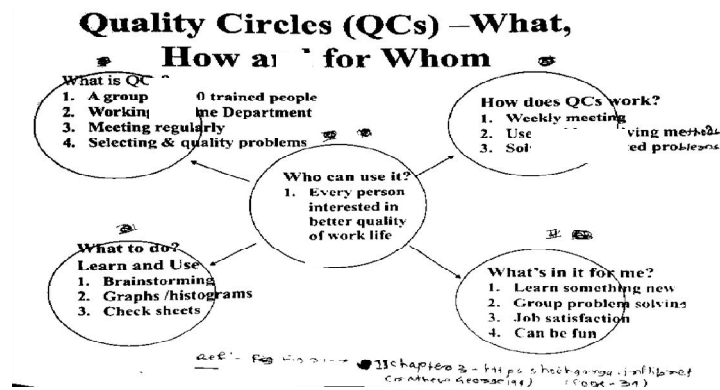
Quality Circles (QCs) –What, How a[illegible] for Whom

What is QC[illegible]
1. A group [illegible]0 trained people
2. Workin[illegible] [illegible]me Department
3. Meeting regularly
4. Selecting & quality problems

How does QCs work?
1. Weekly meeting
2. Use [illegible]ving methods
3. Sol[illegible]ed problems

Who can use it?
1. Every person interested in better quality of work life

What to do?
Learn and Use
1. Brainstorming
2. Graphs /histograms
3. Check sheets

What's in it for me?
1. Learn something new
2. Group problem solving
3. Job satisfaction
4. Can be fun

ref:- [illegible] chapter 3 - https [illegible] (Mathew George 19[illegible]) ([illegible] - 39)